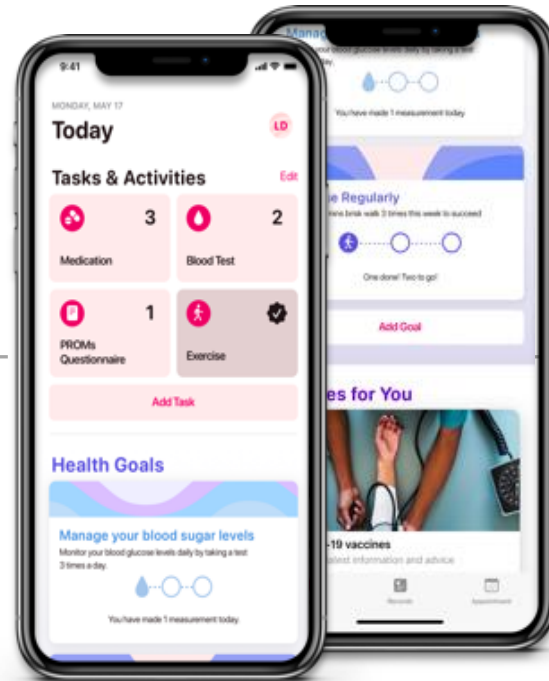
9:41

MONDAY, MAY 17

Today

LD

Tasks & Activities

Edit

3

Medication

2

Blood Test

1

PROMs Questionnaire

Exercise

Add Task

Health Goals

Manage your blood sugar levels

Monitor your blood glucose levels daily by taking a test 3 times a day.

You have made 1 measurement today.

Manag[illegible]

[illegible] your blood glucose levels daily by taking a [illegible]

You have made 1 measurement today

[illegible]e Regularly

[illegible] mins brisk walk 3 times this week to succeed

One done! Two to go!

Add Goal

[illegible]es for You

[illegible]-19 vaccines

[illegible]atest information and advice

Records

Appointment